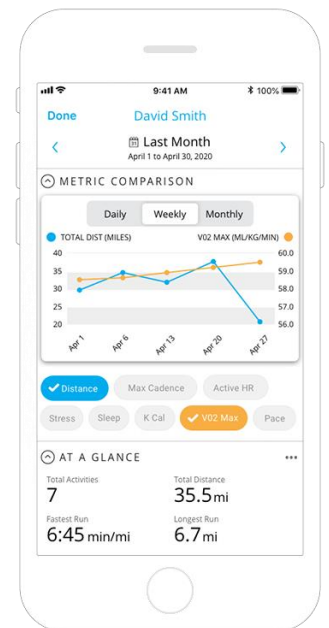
9:41 AM
100%

Done David Smith

Last Month
April 1 to April 30, 2020

METRIC COMPARISON

Daily Weekly Monthly

TOTAL DIST (MILES)
V02 MAX (ML/KG/MIN)

40
35
30
25
20

60.0
59.0
58.0
57.0
56.0

Apr 1
Apr 6
Apr 13
Apr 20
Apr 27

Distance
Max Cadence
Active HR
Stress
Sleep
K Cal
V02 Max
Pace

AT A GLANCE

Total Activities
7

Total Distance
35.5mi

Fastest Run
6:45 min/mi

Longest Run
6.7mi